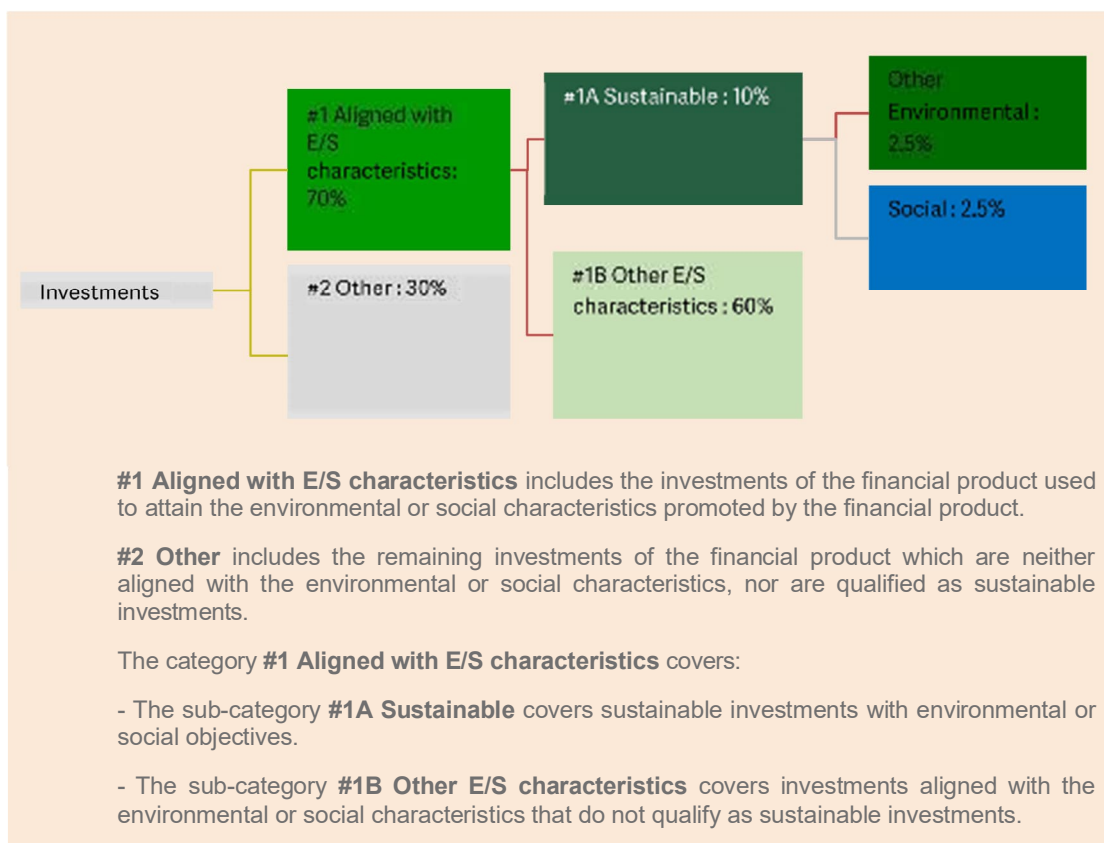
#1 Aligned with E/S characteristics: 70%

#1A Sustainable : 10%

Other Environmental : 2.5%

Social : 2.5%

Investments

#2 Other : 30%

#1B Other E/S characteristics : 60%

**#1 Aligned with E/S characteristics** includes the investments of the financial product used to attain the environmental or social characteristics promoted by the financial product.

**#2 Other** includes the remaining investments of the financial product which are neither aligned with the environmental or social characteristics, nor are qualified as sustainable investments.

The category **#1 Aligned with E/S characteristics** covers:

- The sub-category **#1A Sustainable** covers sustainable investments with environmental or social objectives.

- The sub-category **#1B Other E/S characteristics** covers investments aligned with the environmental or social characteristics that do not qualify as sustainable investments.